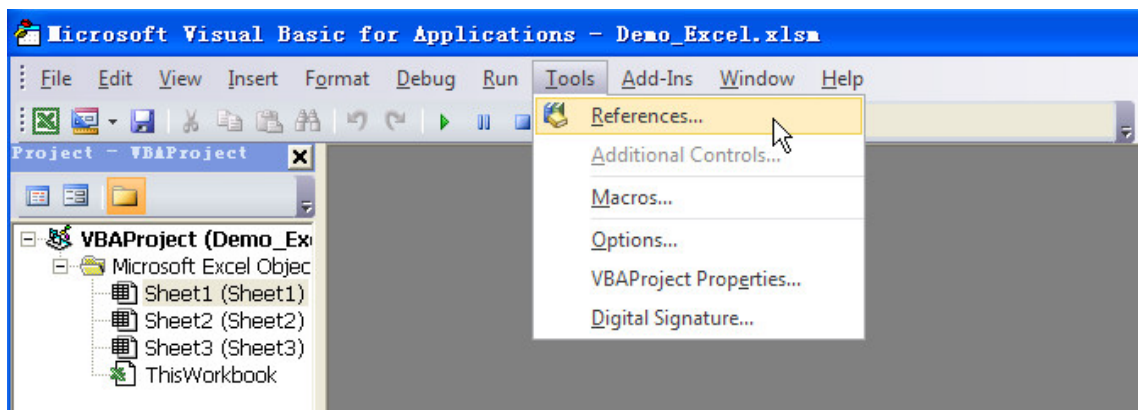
Microsoft Visual Basic for Applications - Demo_Excel.xlsm

File Edit View Insert Format Debug Run Tools Add-Ins Window Help

Project - VBAProject

VBAProject (Demo_Exc
Microsoft Excel Objec
Sheet1 (Sheet1)
Sheet2 (Sheet2)
Sheet3 (Sheet3)
ThisWorkbook

References...
Additional Controls...
Macros...
Options...
VBAProject Properties...
Digital Signature...